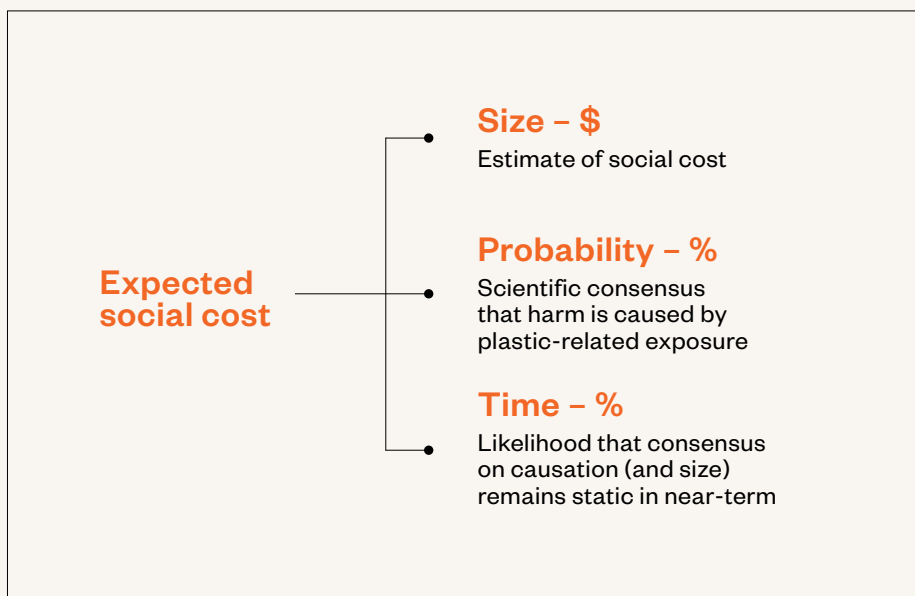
Expected social cost

Size – $

Estimate of social cost

Probability – %

Scientific consensus that harm is caused by plastic-related exposure

Time – %

Likelihood that consensus on causation (and size) remains static in near-term